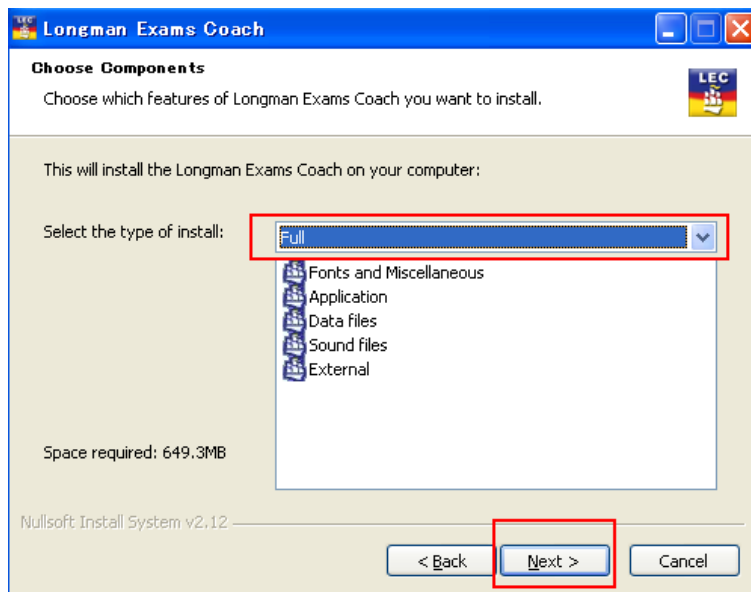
LEC Longman Exams Coach

Choose Components

Choose which features of Longman Exams Coach you want to install.

LEC

This will install the Longman Exams Coach on your computer:

Select the type of install:

Full

Fonts and Miscellaneous
Application
Data files
Sound files
External

Space required: 649.3MB

Nullsoft Install System v2.12

< Back

Next >

Cancel